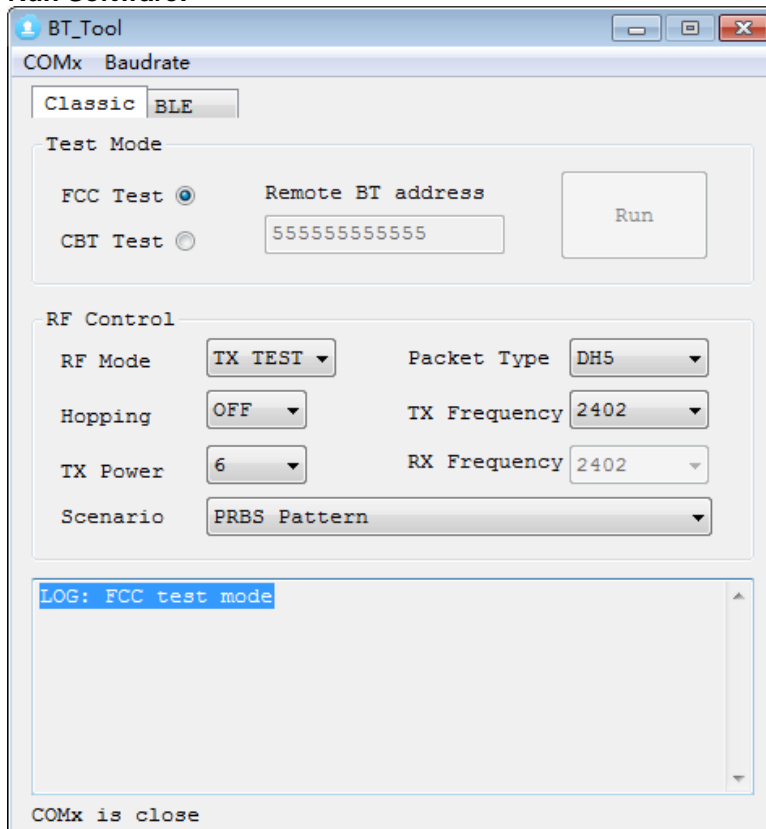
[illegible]

BT_Tool

COMx Baudrate

Classic BLE

Test Mode

FCC Test

CBT Test

Remote BT address

555555555555

Run

RF Control

RF Mode TX TEST

Hopping OFF

TX Power 6

Packet Type DH5

TX Frequency 2402

RX Frequency 2402

Scenario PRBS Pattern

LOG: FCC test mode

COMx is close